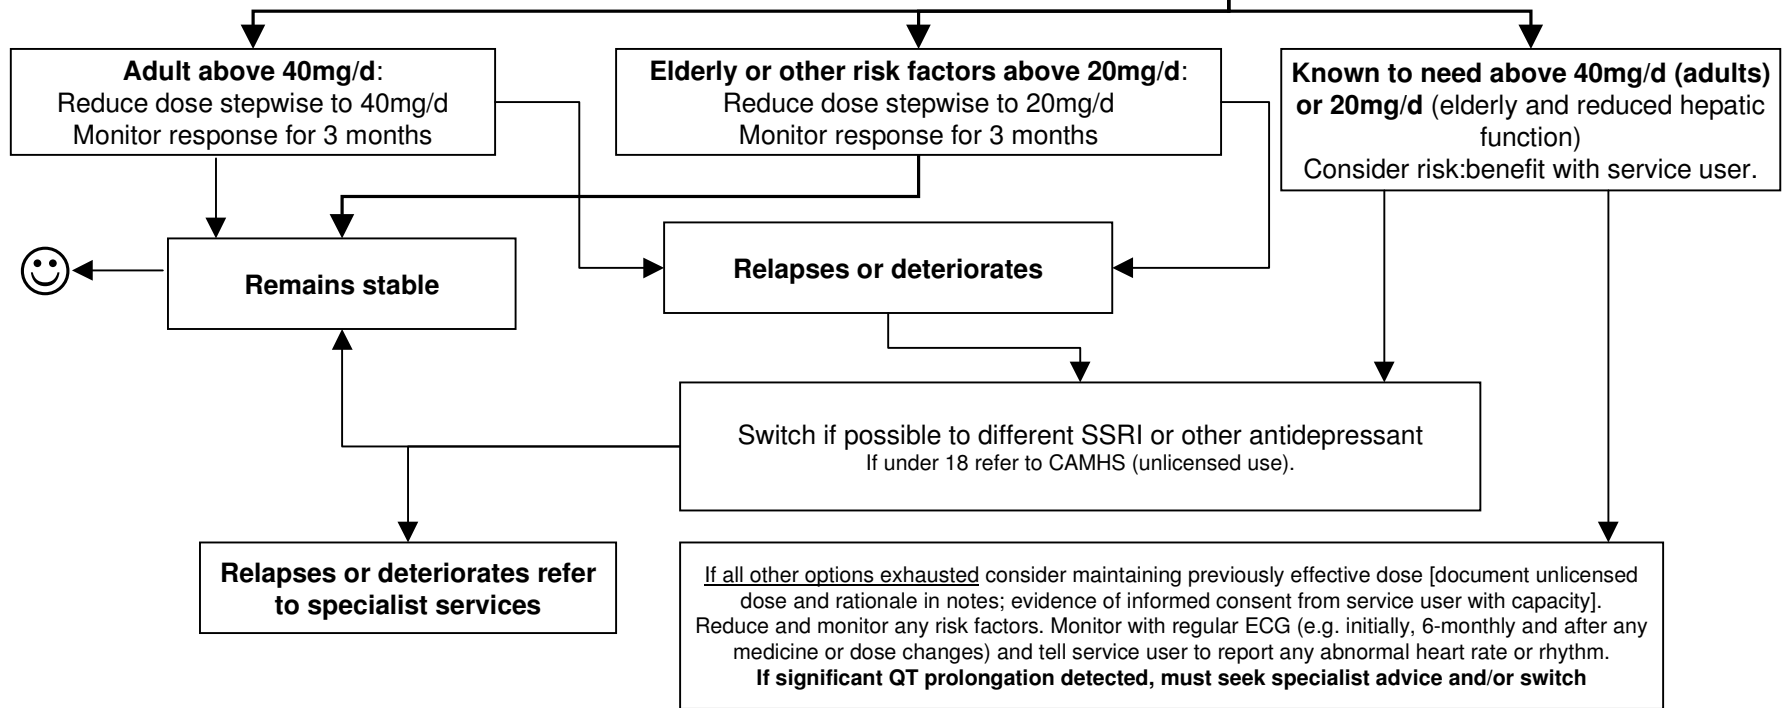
**Adult above 40mg/d**:
Reduce dose stepwise to 40mg/d
Monitor response for 3 months

**Elderly or other risk factors above 20mg/d**:
Reduce dose stepwise to 20mg/d
Monitor response for 3 months

**Known to need above 40mg/d (adults) or 20mg/d** (elderly and reduced hepatic function)
Consider risk:benefit with service user.

☺

**Remains stable**

**Relapses or deteriorates**

Switch if possible to different SSRI or other antidepressant
If under 18 refer to CAMHS (unlicensed use).

**Relapses or deteriorates refer to specialist services**

If all other options exhausted consider maintaining previously effective dose [document unlicensed dose and rationale in notes; evidence of informed consent from service user with capacity]. Reduce and monitor any risk factors. Monitor with regular ECG (e.g. initially, 6-monthly and after any medicine or dose changes) and tell service user to report any abnormal heart rate or rhythm.
**If significant QT prolongation detected, must seek specialist advice and/or switch**